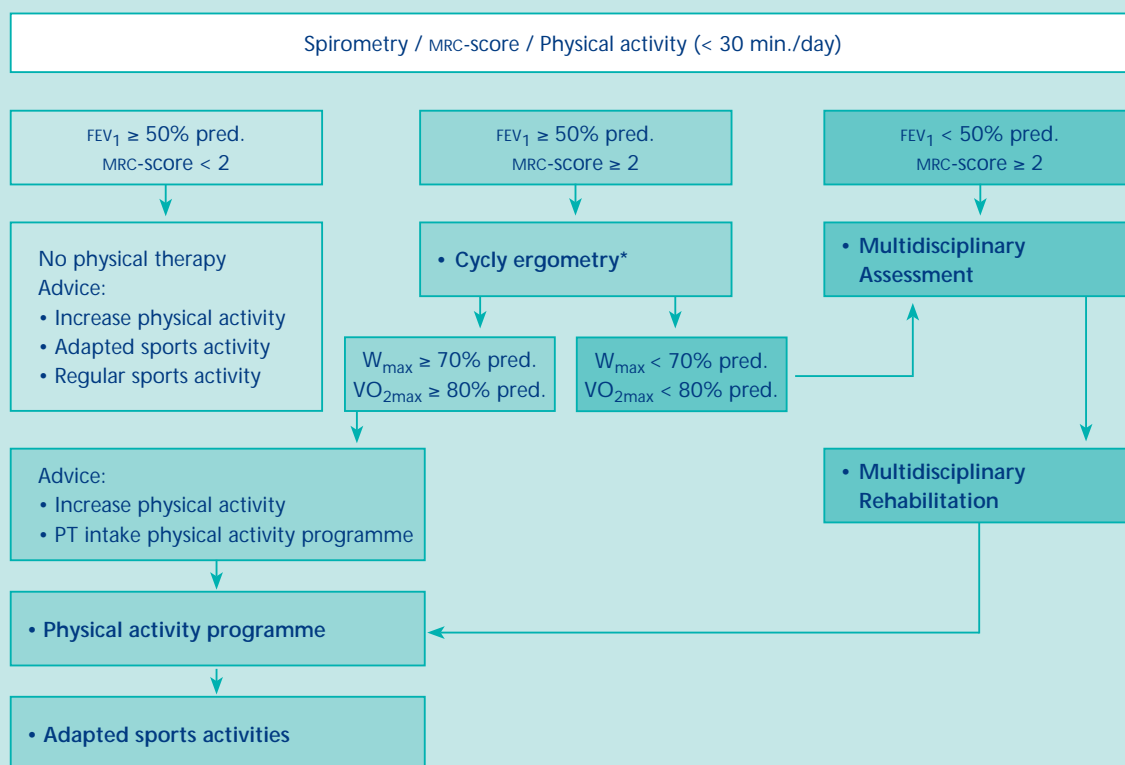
Spirometry / MRC-score / Physical activity (< 30 min./day)

FEV$_1$ ≥ 50% pred.
MRC-score < 2

FEV$_1$ ≥ 50% pred.
MRC-score ≥ 2

FEV$_1$ < 50% pred.
MRC-score ≥ 2

No physical therapy
Advice:
• Increase physical activity
• Adapted sports activity
• Regular sports activity

• Cycly ergometry*

• Multidisciplinary Assessment

W$_{max}$ ≥ 70% pred.
VO$_{2max}$ ≥ 80% pred.

W$_{max}$ < 70% pred.
VO$_{2max}$ < 80% pred.

Advice:
• Increase physical activity
• PT intake physical activity programme

• Multidisciplinary Rehabilitation

• Physical activity programme

• Adapted sports activities